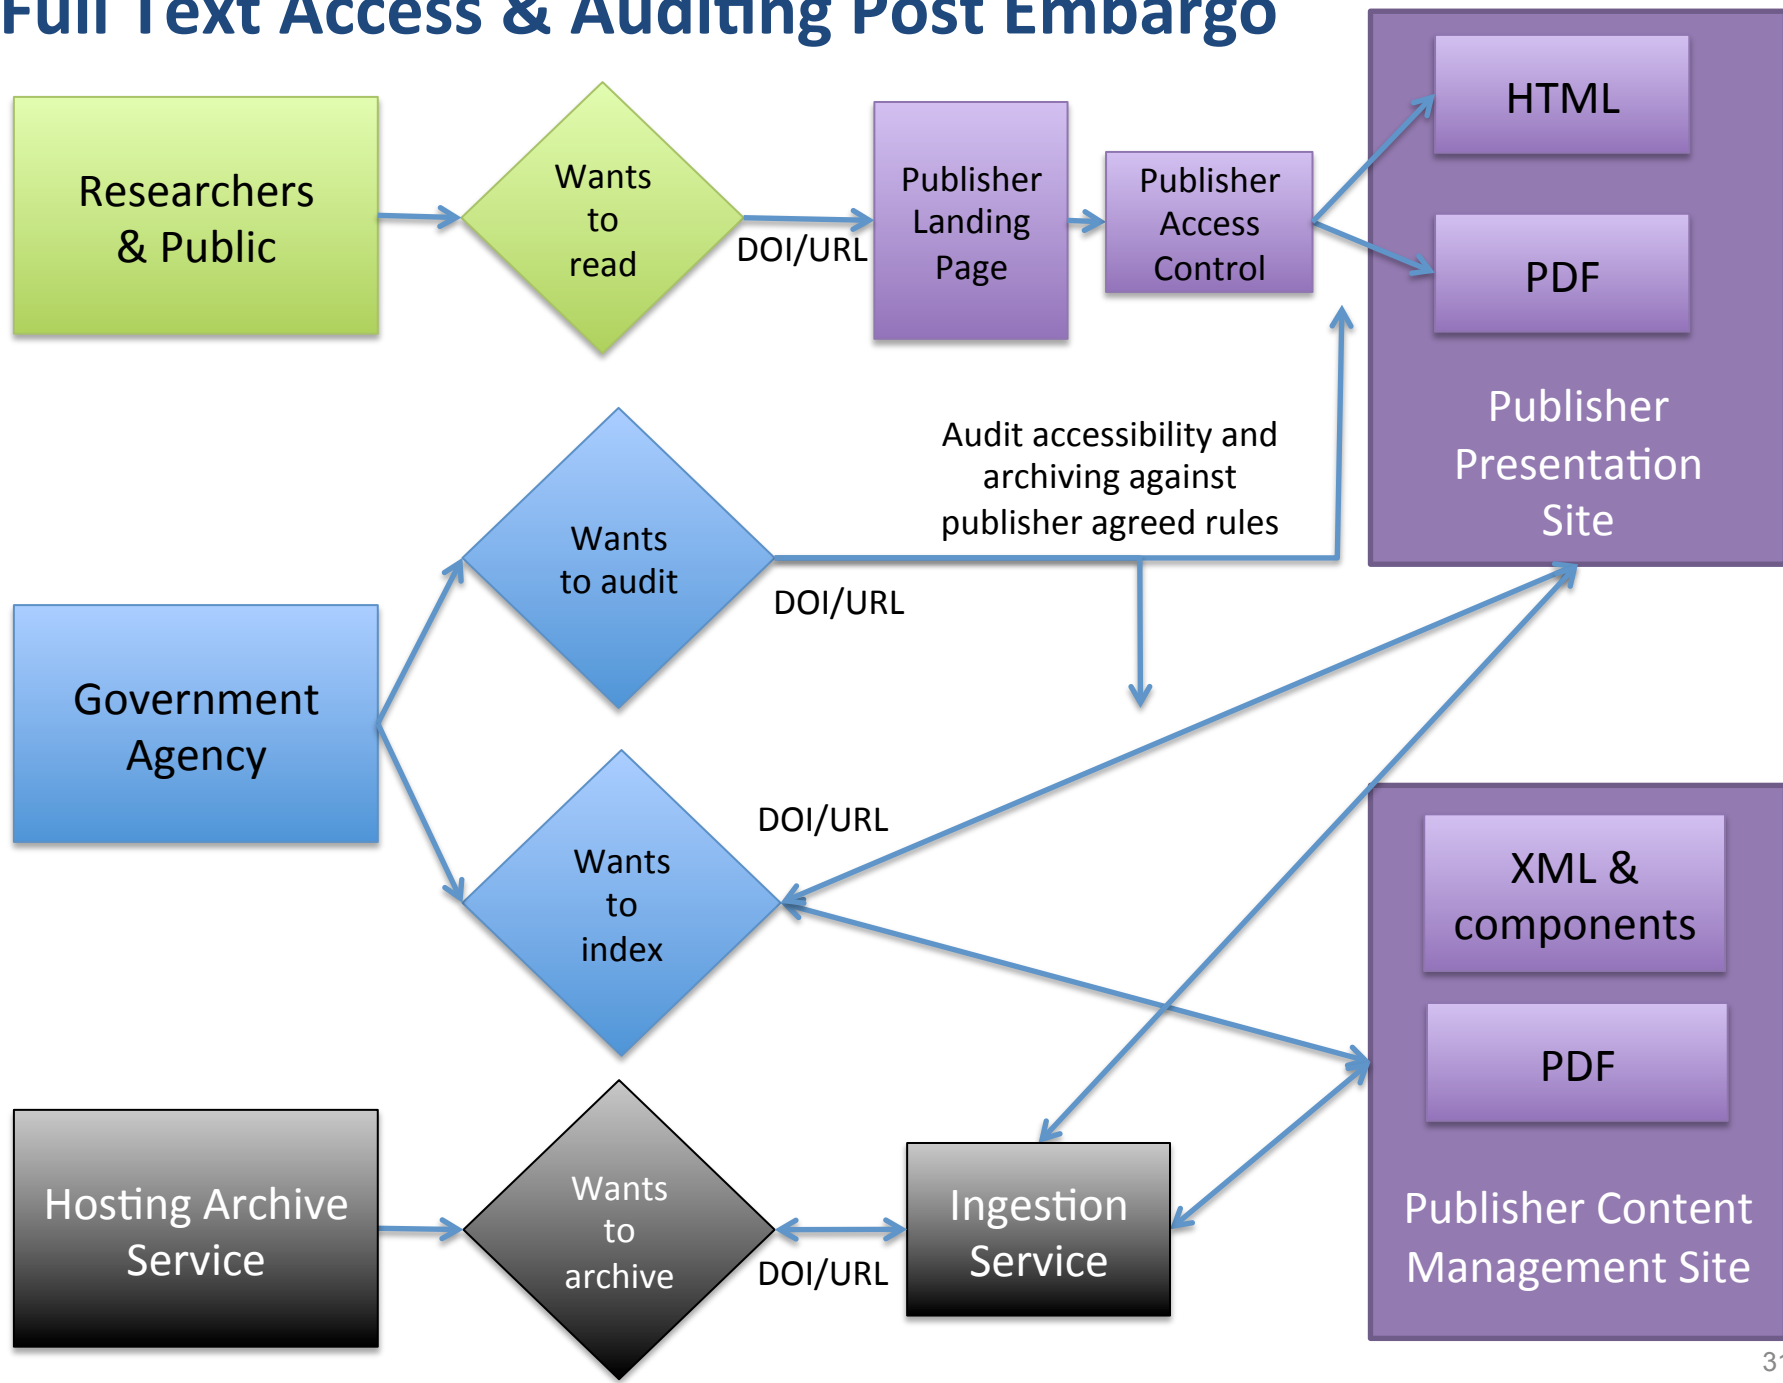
Full Text Access & Auditing Post Embargo

Researchers & Public

Wants to read

DOI/URL

Publisher Landing Page

Publisher Access Control

HTML

PDF

Publisher Presentation Site

Audit accessibility and archiving against publisher agreed rules

Wants to audit

DOI/URL

Government Agency

DOI/URL

Wants to index

XML & components

PDF

Hosting Archive Service

Wants to archive

DOI/URL

Ingestion Service

Publisher Content Management Site

31